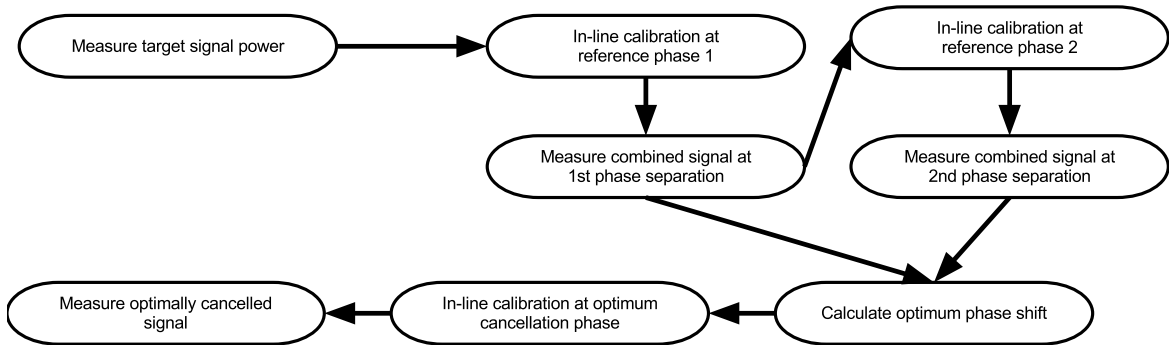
Measure target signal power

In-line calibration at reference phase 1

In-line calibration at reference phase 2

Measure combined signal at 1st phase separation

Measure combined signal at 2nd phase separation

Calculate optimum phase shift

In-line calibration at optimum cancellation phase

Measure optimally cancelled signal